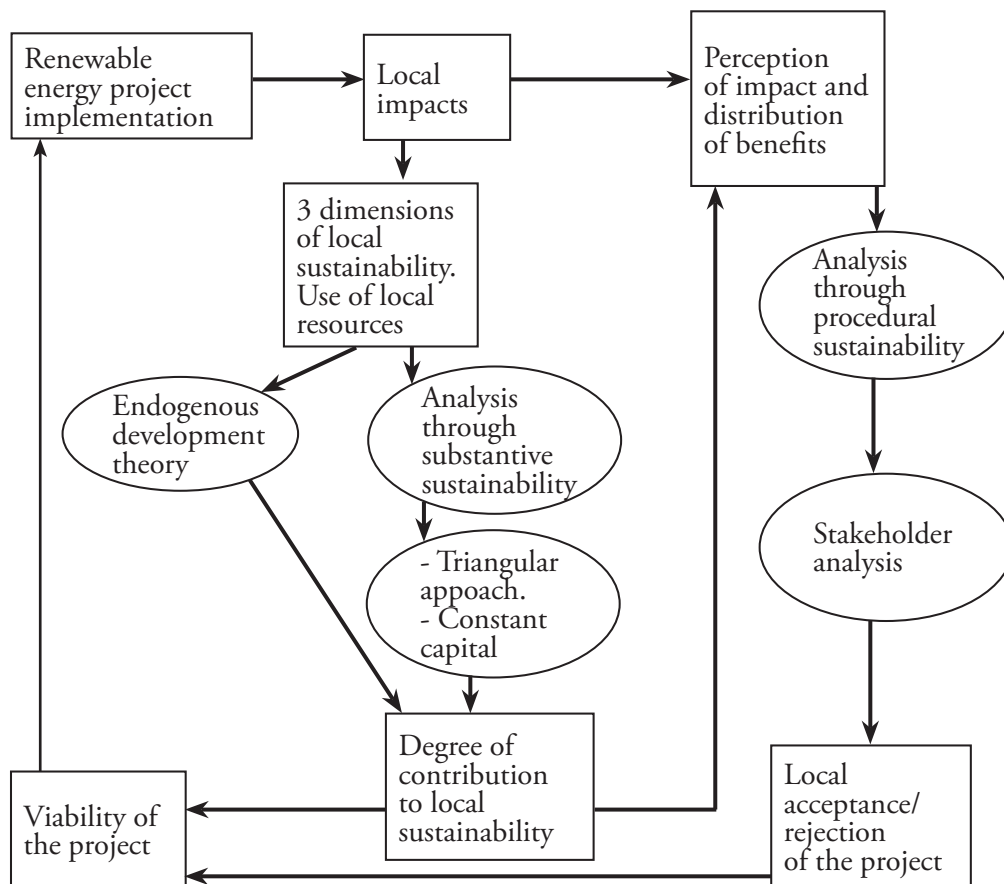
Renewable energy project implementation

Local impacts

Perception of impact and distribution of benefits

3 dimensions of local sustainability. Use of local resources

Analysis through procedural sustainability

Endogenous development theory

Analysis through substantive sustainability

Stakeholder analysis

- Triangular appoach.
- Constant capital

Degree of contribution to local sustainability

Viability of the project

Local acceptance/ rejection of the project